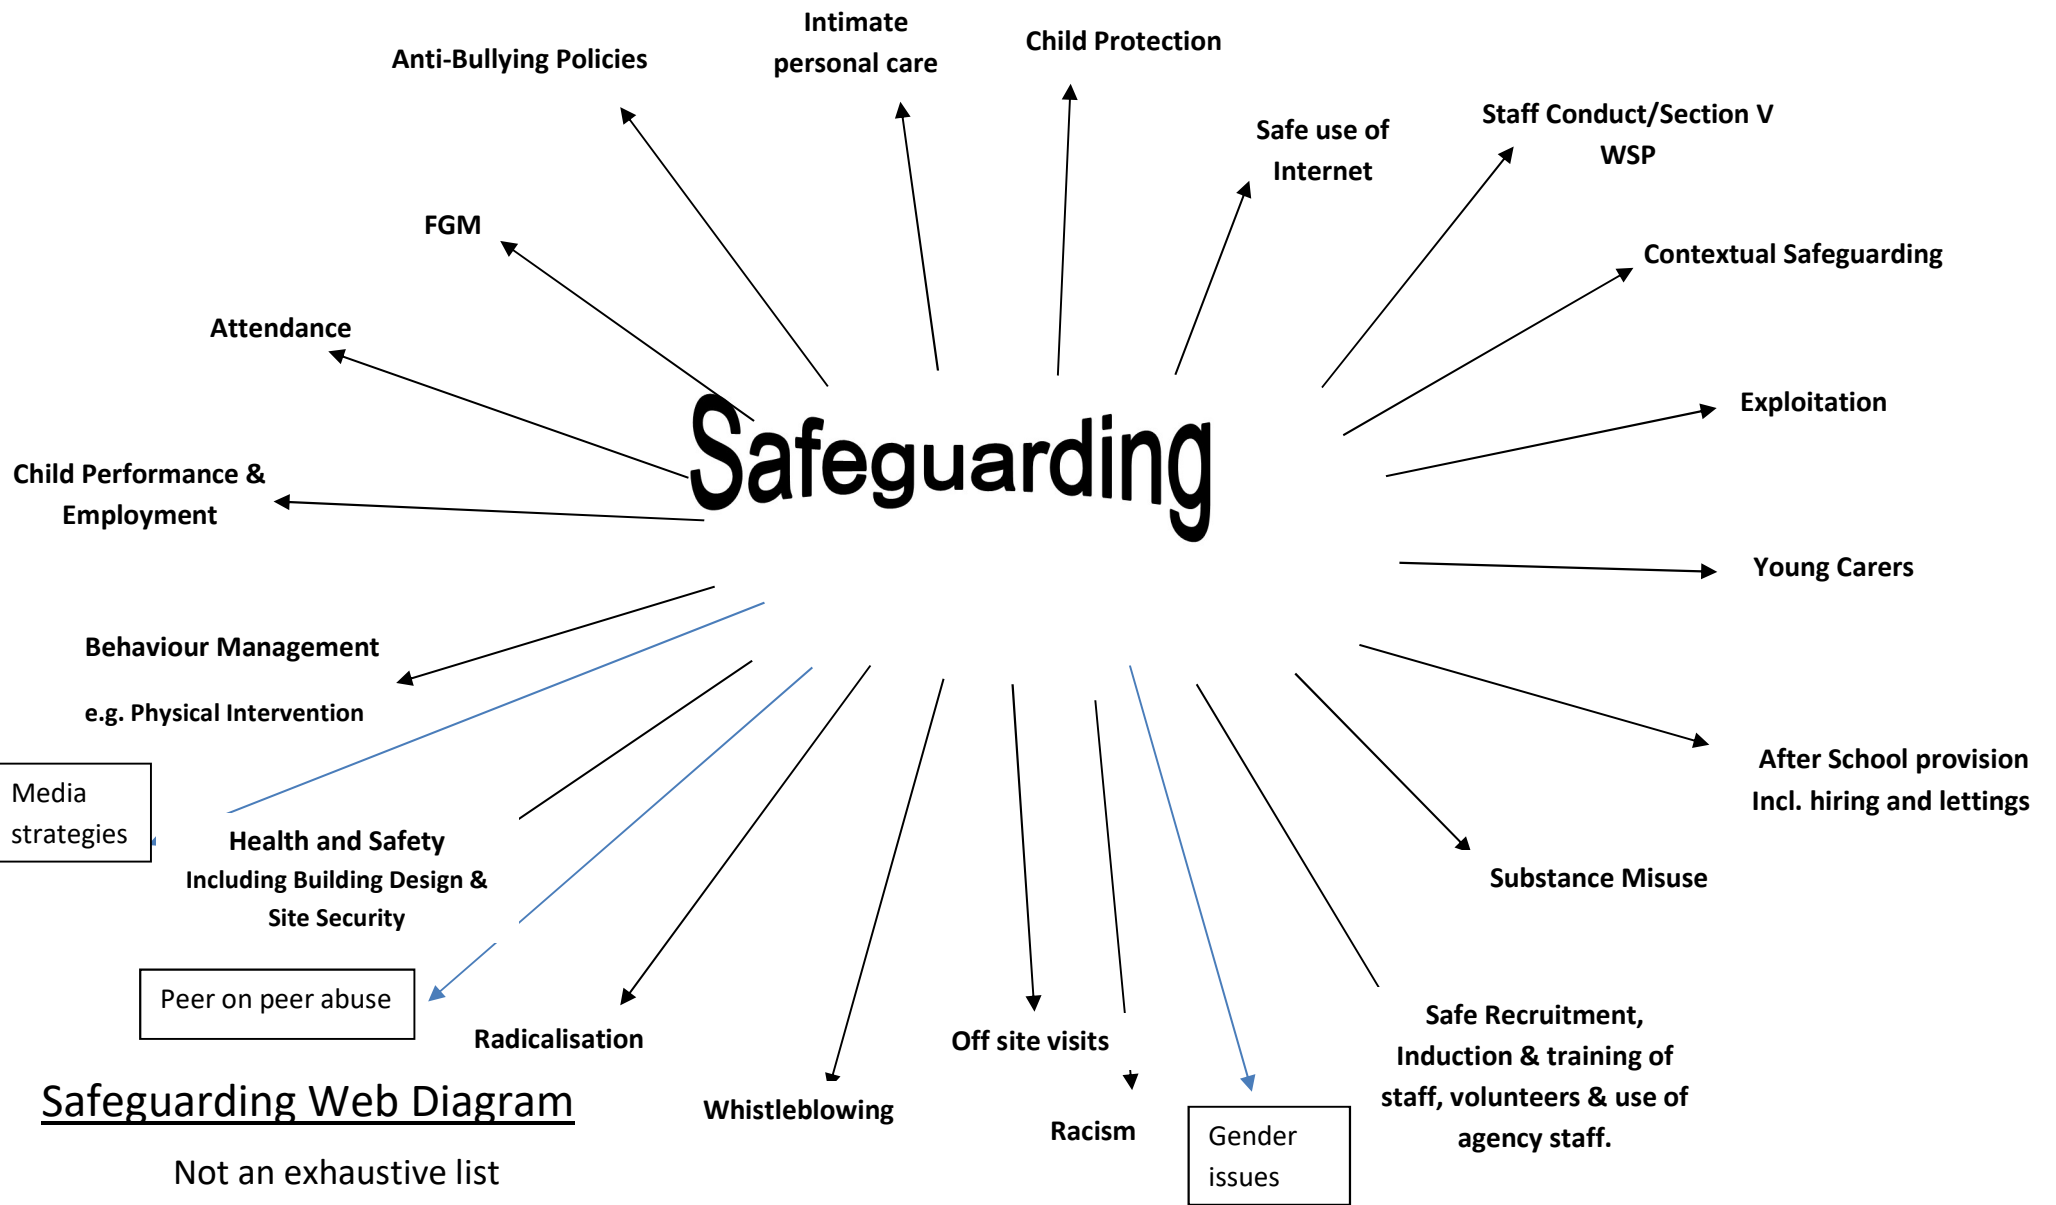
Safeguarding

Intimate personal care

Child Protection

Anti-Bullying Policies

Safe use of Internet

Staff Conduct/Section V WSP

FGM

Contextual Safeguarding

Attendance

Exploitation

Child Performance & Employment

Young Carers

Behaviour Management

e.g. Physical Intervention

Media strategies

Health and Safety
Including Building Design & Site Security

After School provision
Incl. hiring and lettings

Substance Misuse

Peer on peer abuse

Radicalisation

Off site visits

Safe Recruitment, Induction & training of staff, volunteers & use of agency staff.

Safeguarding Web Diagram

Whistleblowing

Racism

Gender issues

Not an exhaustive list